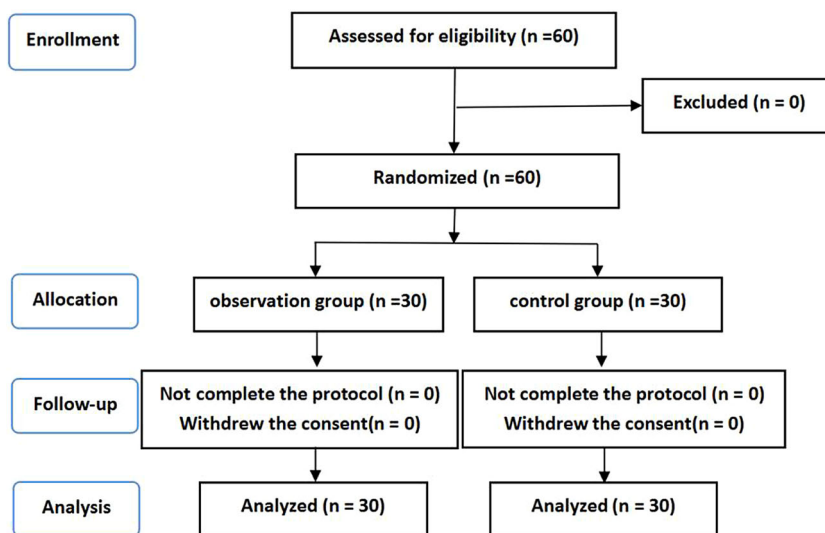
Enrollment

Assessed for eligibility (n =60)

Excluded (n = 0)

Randomized (n =60)

Allocation

observation group (n =30)

control group (n =30)

Follow-up

Not complete the protocol (n = 0)
Withdrew the consent(n = 0)

Not complete the protocol (n = 0)
Withdrew the consent(n = 0)

Analysis

Analyzed (n = 30)

Analyzed (n = 30)